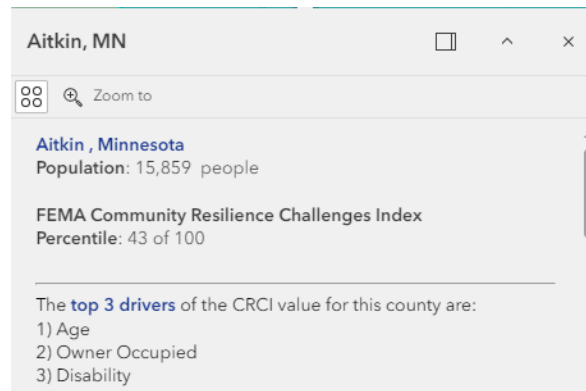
Aitkin, MN

Zoom to

Aitkin , Minnesota
Population: 15,859 people

FEMA Community Resilience Challenges Index
Percentile: 43 of 100

The top 3 drivers of the CRCI value for this county are:
1) Age
2) Owner Occupied
3) Disability